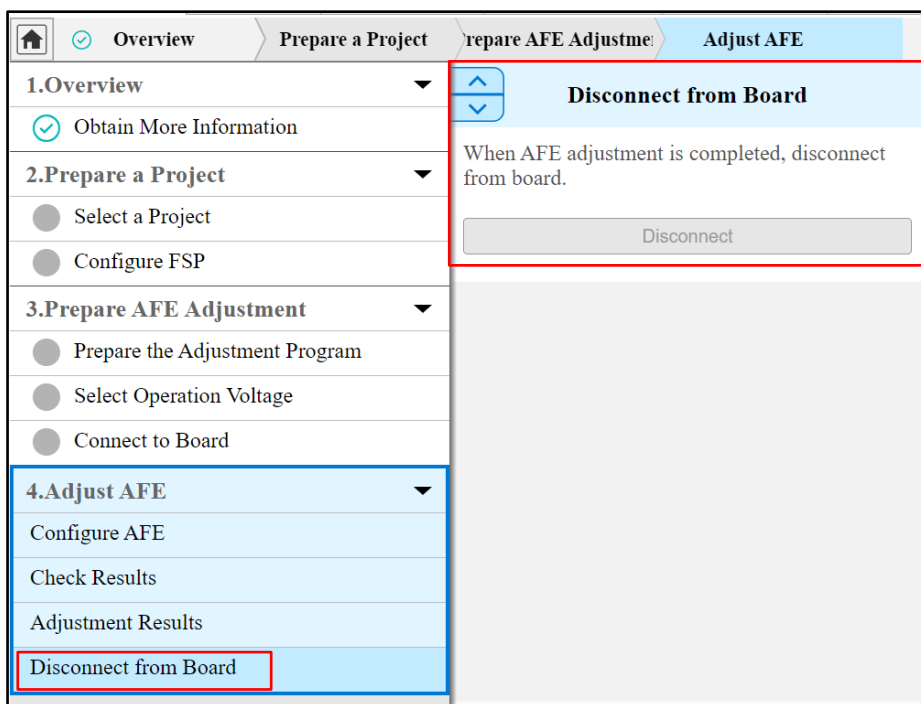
Overview
Prepare a Project
repare AFE Adjustme
Adjust AFE

1.Overview
Obtain More Information
2.Prepare a Project
Select a Project
Configure FSP
3.Prepare AFE Adjustment
Prepare the Adjustment Program
Select Operation Voltage
Connect to Board
4.Adjust AFE
Configure AFE
Check Results
Adjustment Results
Disconnect from Board

Disconnect from Board

When AFE adjustment is completed, disconnect from board.

Disconnect